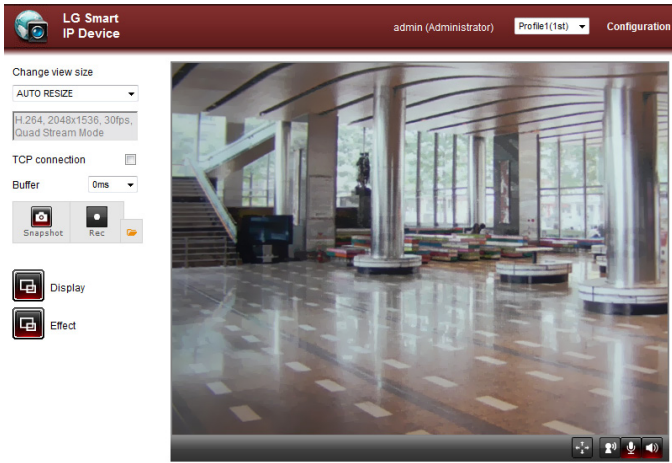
LG Smart
IP Device

admin (Administrator)

Profile1(1st)

Configuration

Change view size

AUTO RESIZE

H.264, 2048x1536, 30fps, Quad Stream Mode

TCP connection

Buffer

0ms

Snapshot

Rec

Display

Effect